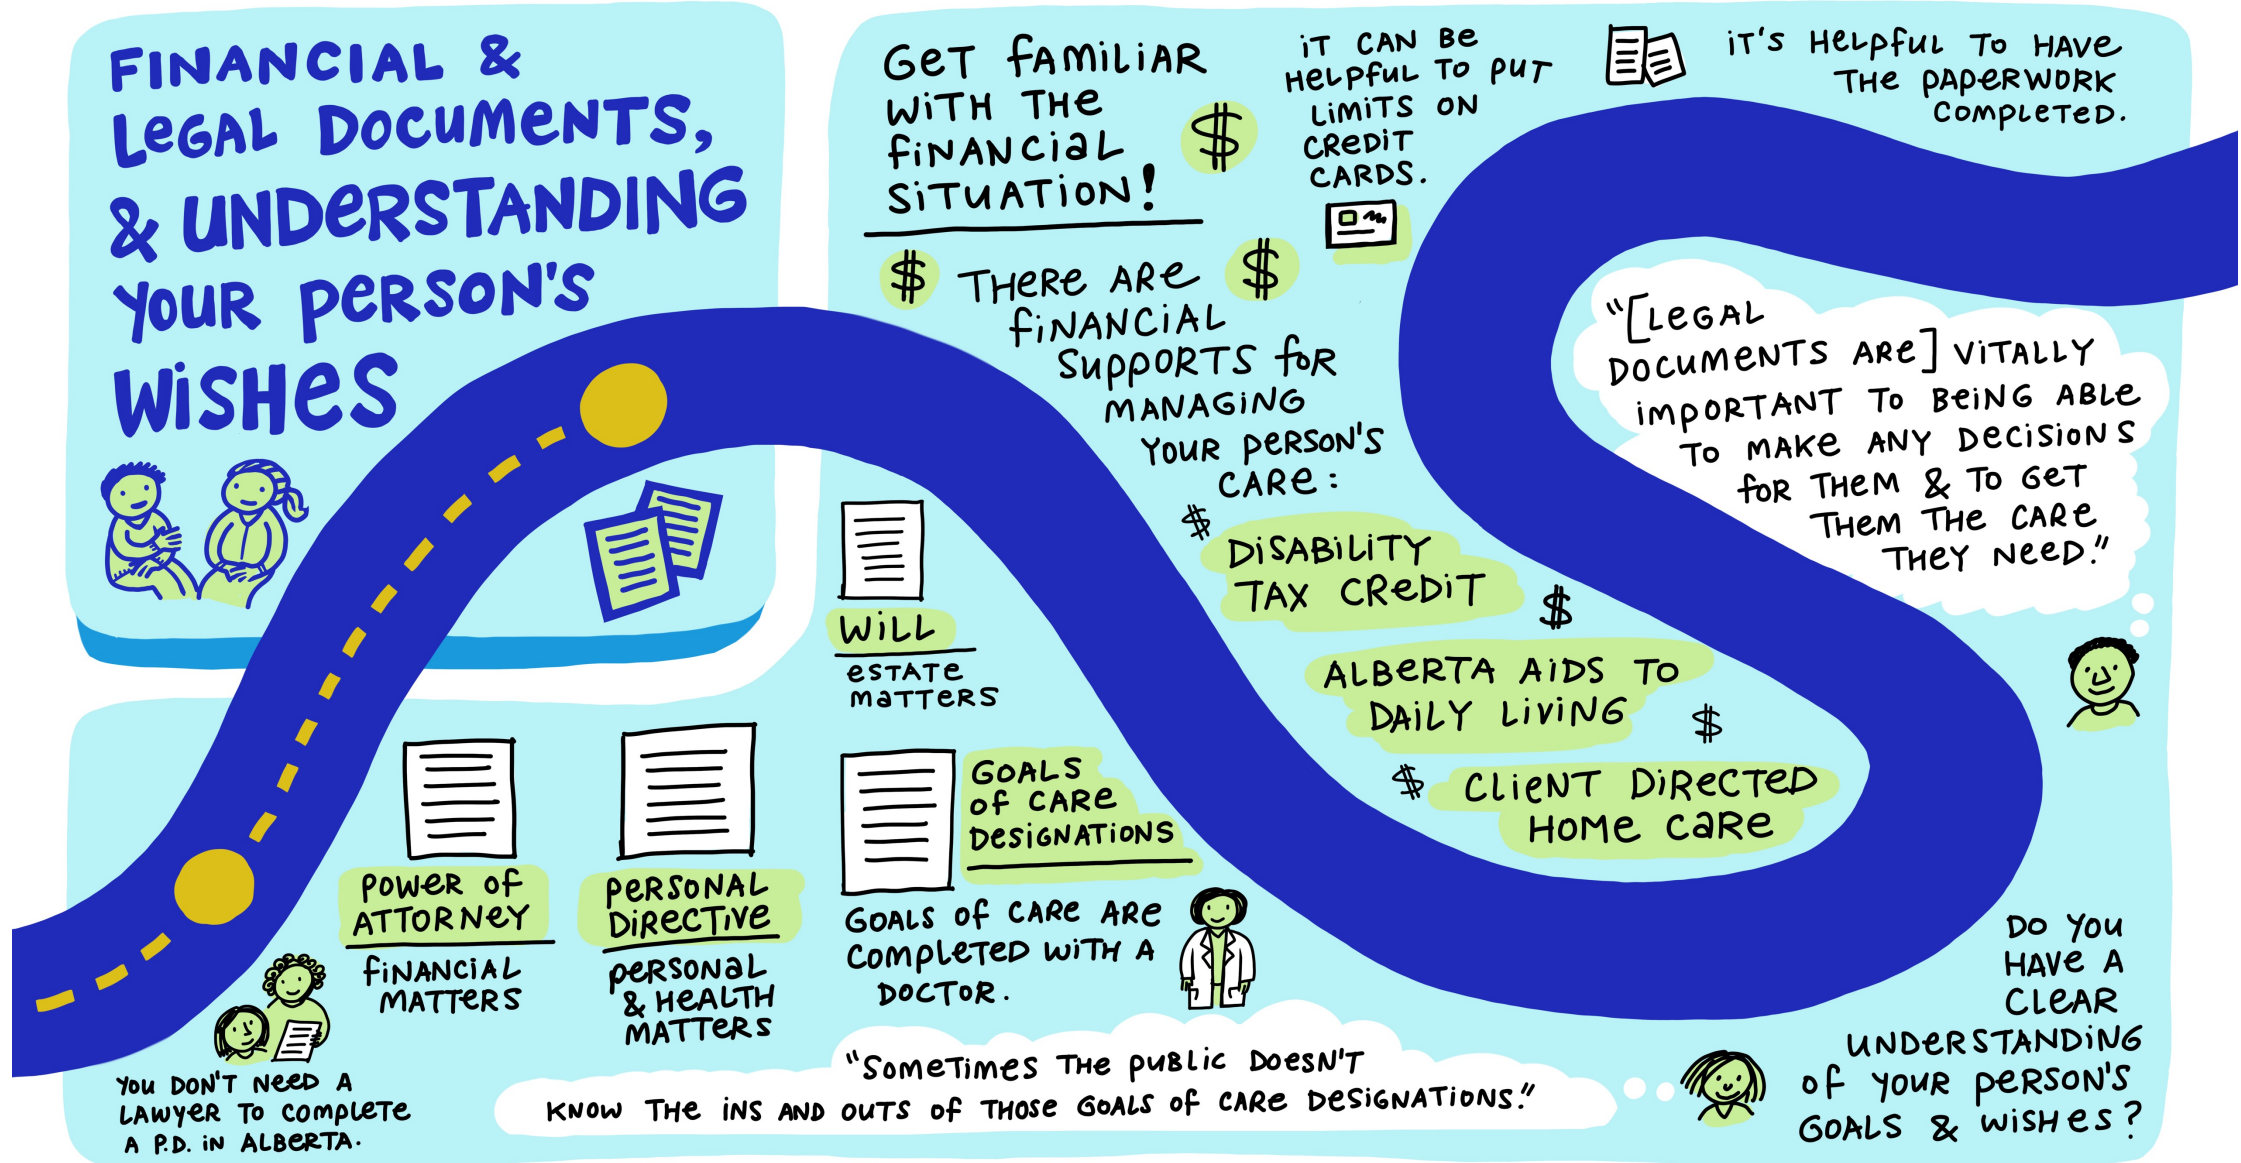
FINANCIAL & LEGAL DOCUMENTS, & UNDERSTANDING YOUR PERSON'S WISHES

GET FAMILIAR WITH THE FINANCIAL SITUATION!

IT CAN BE HELPFUL TO PUT LIMITS ON CREDIT CARDS.

IT'S HELPFUL TO HAVE THE PAPERWORK COMPLETED.

$ THERE ARE $ FINANCIAL SUPPORTS FOR MANAGING YOUR PERSON'S CARE:

$ DISABILITY TAX CREDIT $

ALBERTA AIDS TO DAILY LIVING $

$ CLIENT DIRECTED HOME CARE

"[LEGAL DOCUMENTS ARE] VITALLY IMPORTANT TO BEING ABLE TO MAKE ANY DECISIONS FOR THEM & TO GET THEM THE CARE THEY NEED."

WILL
ESTATE MATTERS

POWER OF ATTORNEY
FINANCIAL MATTERS

PERSONAL DIRECTIVE
PERSONAL & HEALTH MATTERS

GOALS OF CARE DESIGNATIONS

GOALS OF CARE ARE COMPLETED WITH A DOCTOR.

YOU DON'T NEED A LAWYER TO COMPLETE A P.D. IN ALBERTA.

"SOMETIMES THE PUBLIC DOESN'T KNOW THE INS AND OUTS OF THOSE GOALS OF CARE DESIGNATIONS."

DO YOU HAVE A CLEAR UNDERSTANDING OF YOUR PERSON'S GOALS & WISHES?